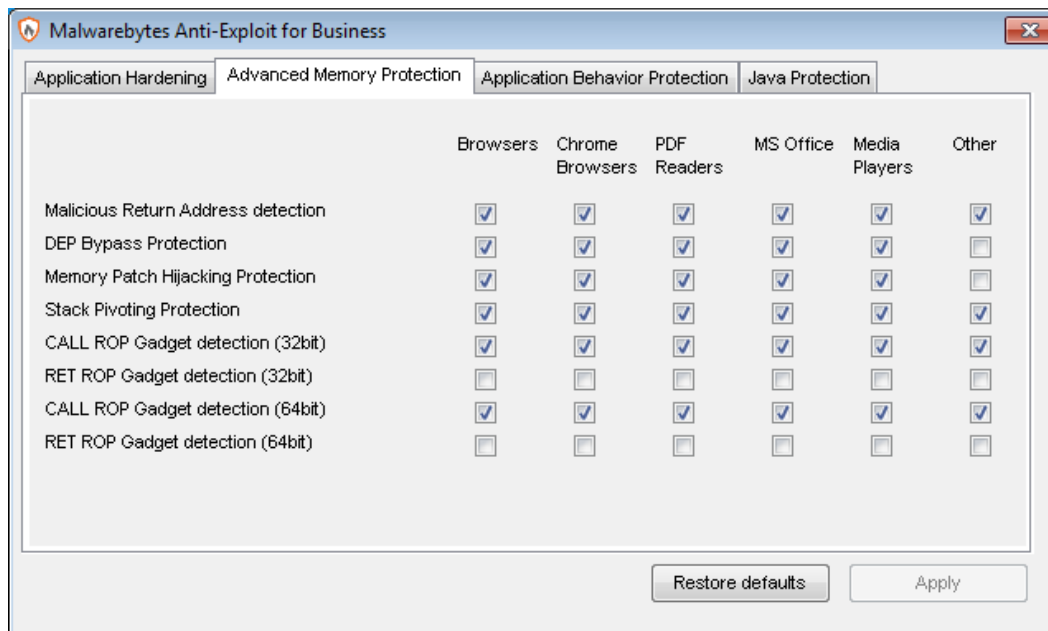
Malwarebytes Anti-Exploit for Business

Application Hardening | Advanced Memory Protection | Application Behavior Protection | Java Protection

| | Browsers | Chrome Browsers | PDF Readers | MS Office | Media Players | Other |
|---|---|---|---|---|---|---|
| Malicious Return Address detection | ☑ | ☑ | ☑ | ☑ | ☑ | ☑ |
| DEP Bypass Protection | ☑ | ☑ | ☑ | ☑ | ☑ | ☐ |
| Memory Patch Hijacking Protection | ☑ | ☑ | ☑ | ☑ | ☑ | ☐ |
| Stack Pivoting Protection | ☑ | ☑ | ☑ | ☑ | ☑ | ☑ |
| CALL ROP Gadget detection (32bit) | ☑ | ☑ | ☑ | ☑ | ☑ | ☑ |
| RET ROP Gadget detection (32bit) | ☐ | ☐ | ☐ | ☐ | ☐ | ☐ |
| CALL ROP Gadget detection (64bit) | ☑ | ☑ | ☑ | ☑ | ☑ | ☑ |
| RET ROP Gadget detection (64bit) | ☐ | ☐ | ☐ | ☐ | ☐ | ☐ |

Restore defaults
Apply